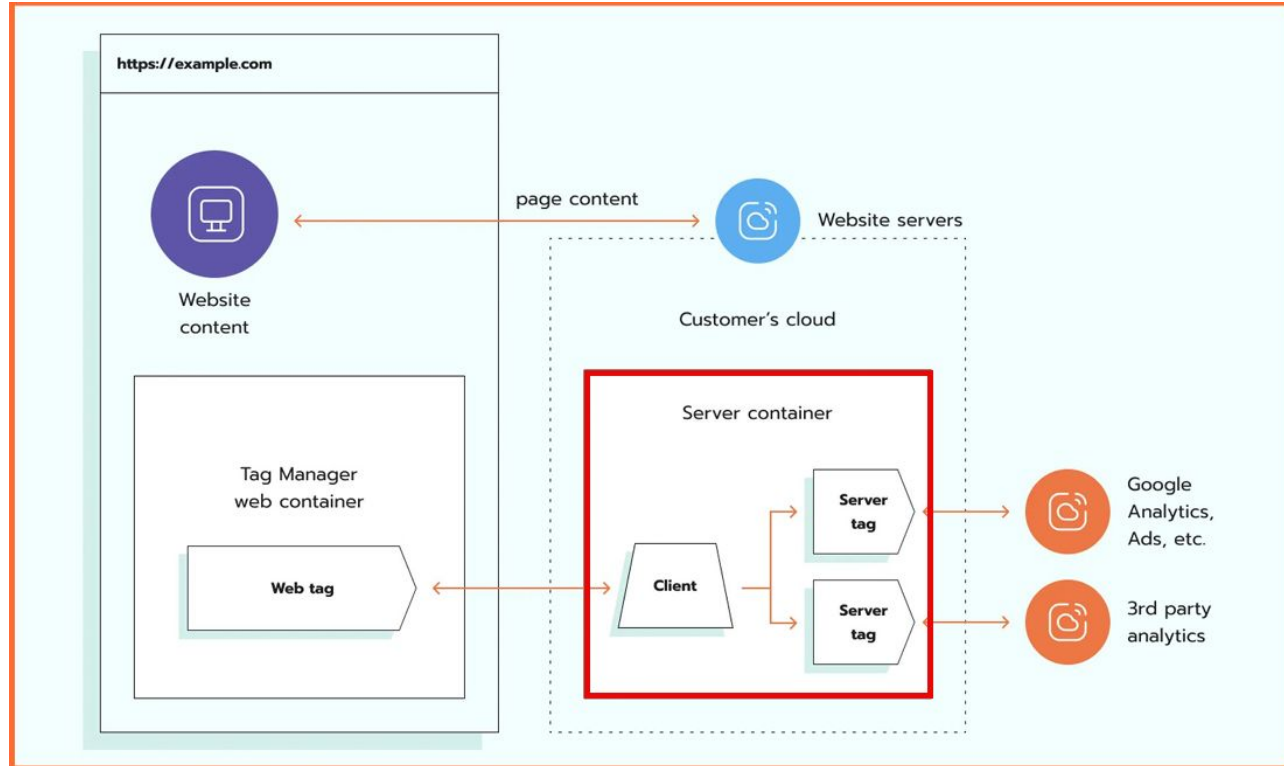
https://example.com

Website content

page content

Website servers

Customer's cloud

Server container

Tag Manager web container

Web tag

Client

Server tag

Server tag

Google Analytics, Ads, etc.

3rd party analytics